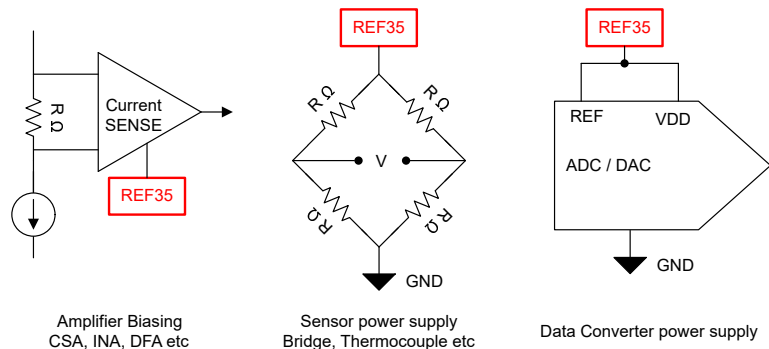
R Ω

Current SENSE

REF35

Amplifier Biasing
CSA, INA, DFA etc

REF35

R Ω

R Ω

V

R Ω

R Ω

GND

Sensor power supply
Bridge, Thermocouple etc

REF35

REF

VDD

ADC / DAC

GND

Data Converter power supply